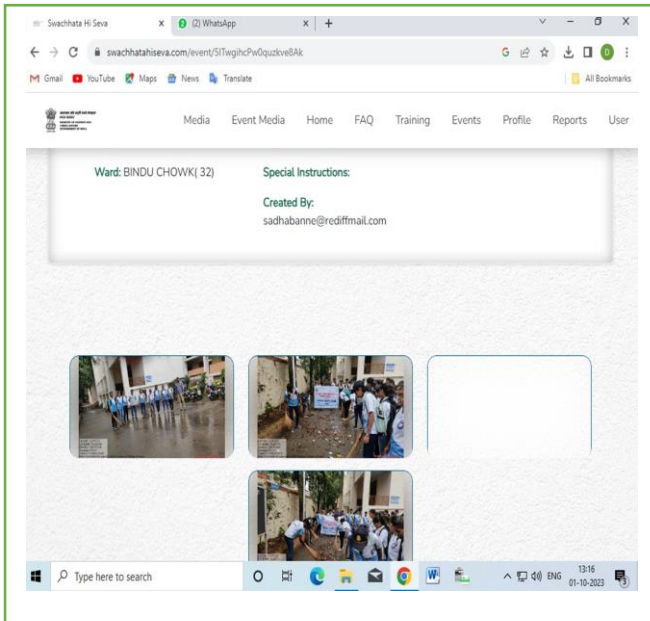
Swachhata Hi Seva
(2) WhatsApp
swachhatahiseva.com/event/5lTwgihcPw0quzkve8Ak
Gmail YouTube Maps News Translate
All Bookmarks

Media Event Media Home FAQ Training Events Profile Reports User

Ward: BINDU CHOWK( 32)

Special Instructions:

Created By:
sadhabanne@rediffmail.com

Type here to search
ENG 13:16 01-10-2023